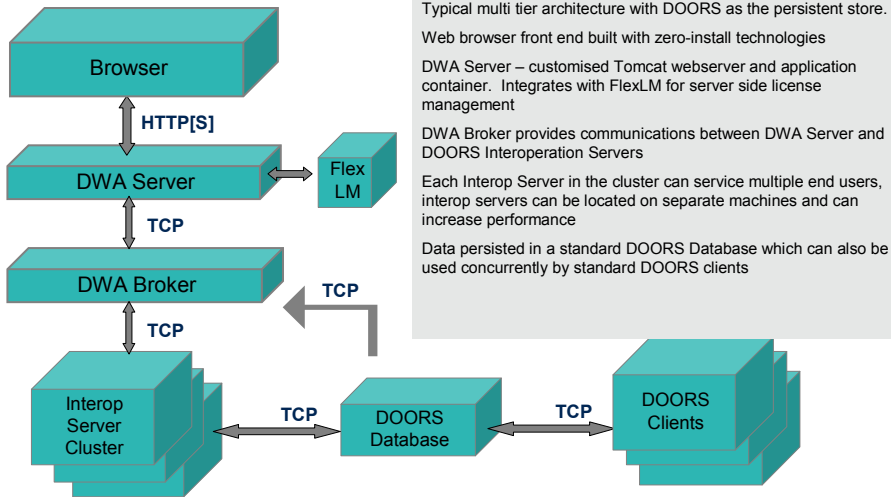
Browser

HTTP[S]

DWA Server

Flex LM

TCP

DWA Broker

TCP

TCP

Interop Server Cluster

TCP

DOORS Database

TCP

DOORS Clients

Typical multi tier architecture with DOORS as the persistent store.

Web browser front end built with zero-install technologies

DWA Server – customised Tomcat webserver and application container. Integrates with FlexLM for server side license management

DWA Broker provides communications between DWA Server and DOORS Interoperation Servers

Each Interop Server in the cluster can service multiple end users, interop servers can be located on separate machines and can increase performance

Data persisted in a standard DOORS Database which can also be used concurrently by standard DOORS clients